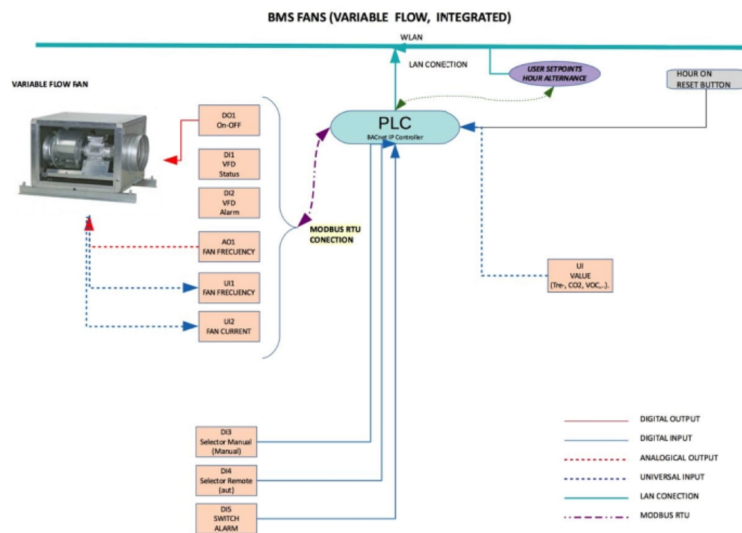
BMS FANS (VARIABLE FLOW, INTEGRATED)

WLAN

LAN CONECTION

USER SETPOINTS
HOUR ALTERNANCE

HOUR ON
RESET BUTTON

VARIABLE FLOW FAN

PLC
BACnet IP Controller

DO1
On-OFF

DI1
VFD
Status

DI2
VFD
Alarm

AO1
FAN FRECUENCY

UI1
FAN FRECUENCY

UI2
FAN CURRENT

MODBUS RTU
CONECTION

UI
VALUE
(Tre-, CO2, VOC,..).

DI3
Selector Manual
(Manual)

DI4
Selector Remote
(aut)

DI5
SWITCH
ALARM

DIGITAL OUTPUT
DIGITAL INPUT
ANALOGICAL OUTPUT
UNIVERSAL INPUT
LAN CONECTION
MODBUS RTU